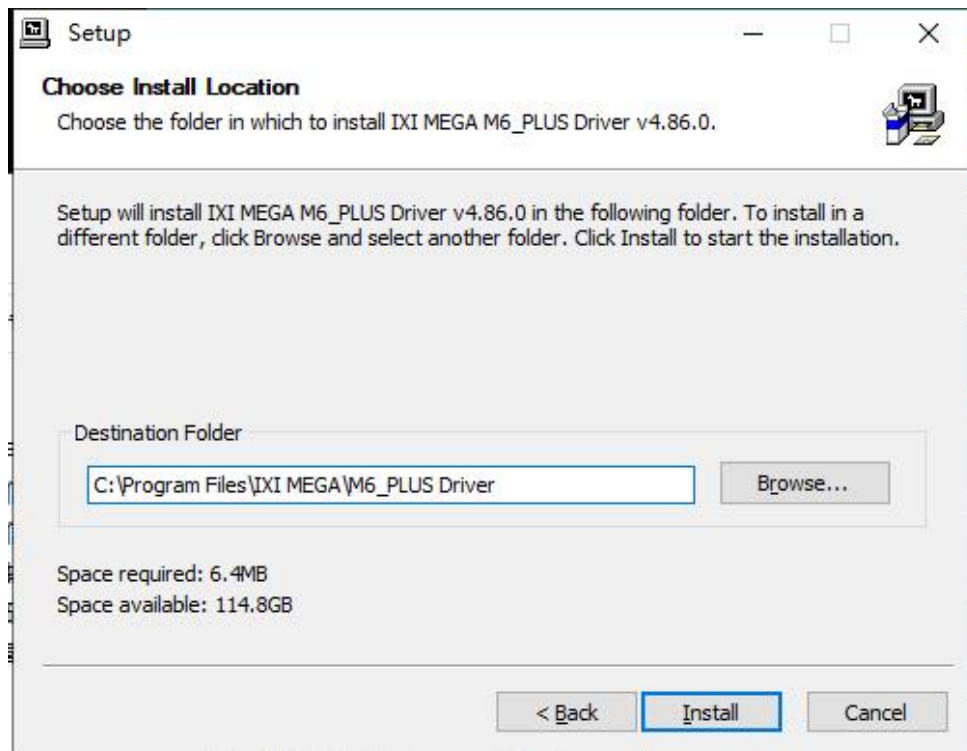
Setup

Choose Install Location

Choose the folder in which to install IXI MEGA M6_PLUS Driver v4.86.0.

Setup will install IXI MEGA M6_PLUS Driver v4.86.0 in the following folder. To install in a different folder, click Browse and select another folder. Click Install to start the installation.

Destination Folder

C:\Program Files\IXI MEGA\M6_PLUS Driver

Browse...

Space required: 6.4MB
Space available: 114.8GB

< Back

Install

Cancel